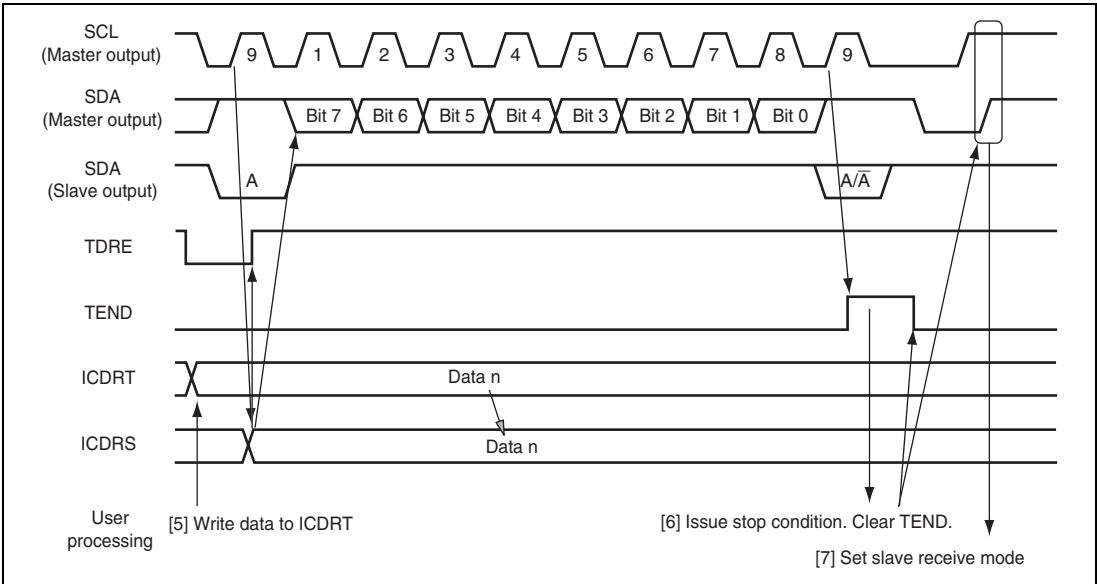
SCL
(Master output)

9

1

2

3

4

5

6

7

8

9

SDA
(Master output)

Bit 7

Bit 6

Bit 5

Bit 4

Bit 3

Bit 2

Bit 1

Bit 0

SDA
(Slave output)

A

$A/\overline{A}$

TDRE

TEND

ICDRT

Data n

ICDRS

Data n

User processing

[5] Write data to ICDRT

[6] Issue stop condition. Clear TEND.

[7] Set slave receive mode